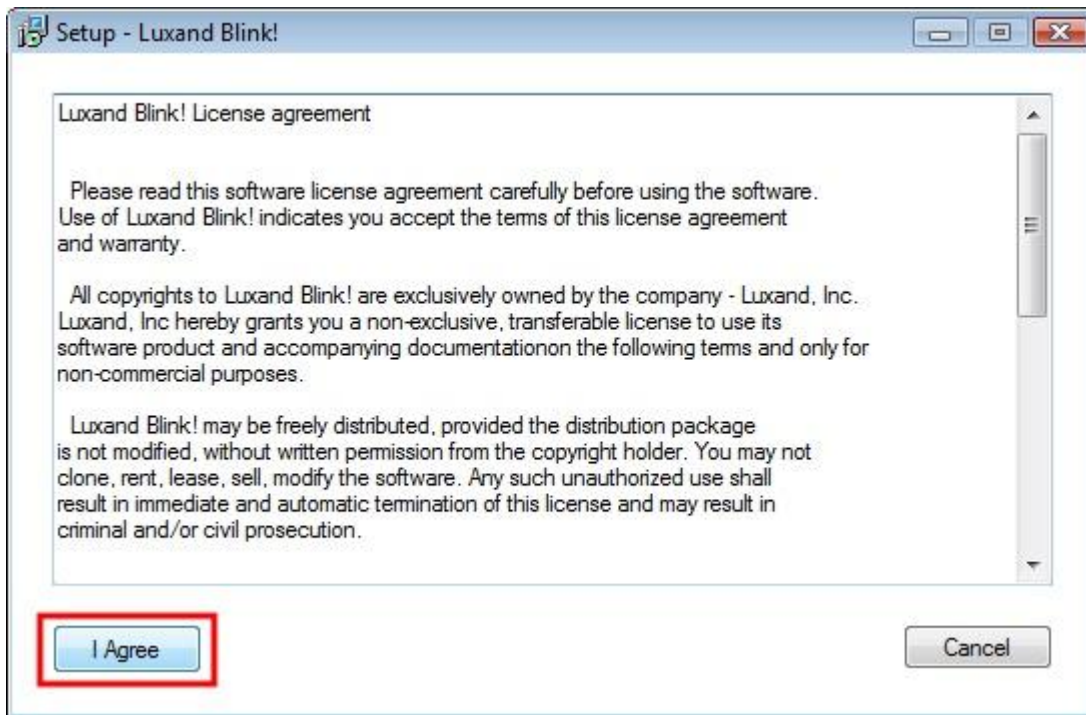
Setup - Luxand Blink!

Luxand Blink! License agreement

Please read this software license agreement carefully before using the software. Use of Luxand Blink! indicates you accept the terms of this license agreement and warranty.

All copyrights to Luxand Blink! are exclusively owned by the company - Luxand, Inc. Luxand, Inc hereby grants you a non-exclusive, transferable license to use its software product and accompanying documentationon the following terms and only for non-commercial purposes.

Luxand Blink! may be freely distributed, provided the distribution package is not modified, without written permission from the copyright holder. You may not clone, rent, lease, sell, modify the software. Any such unauthorized use shall result in immediate and automatic termination of this license and may result in criminal and/or civil prosecution.

I Agree

Cancel